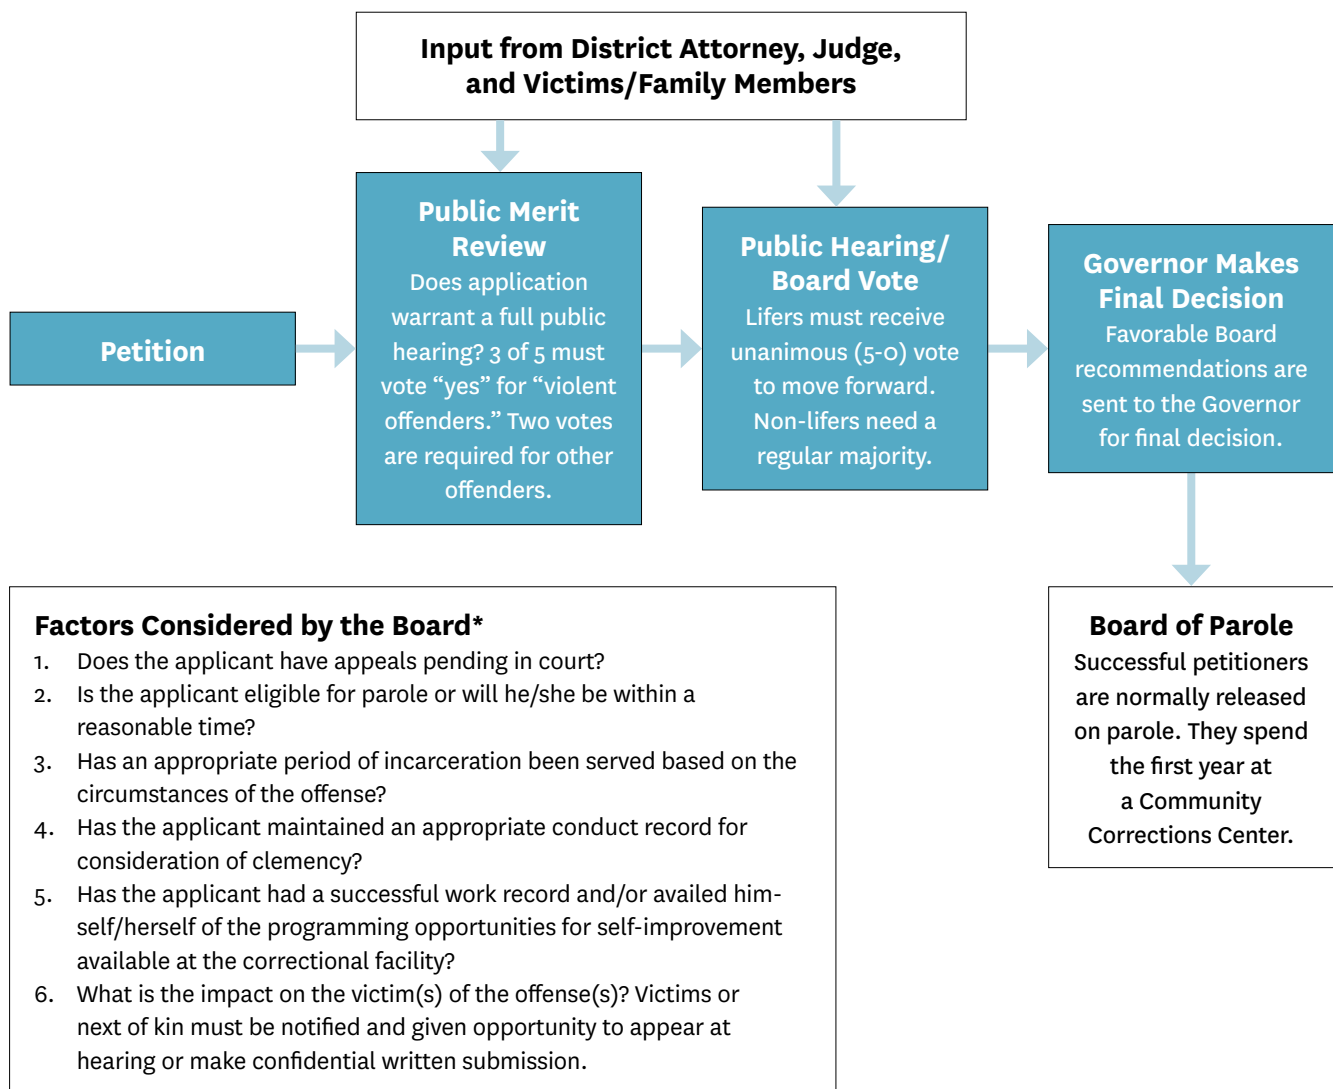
Input from District Attorney, Judge, and Victims/Family Members

Petition

Public Merit Review
Does application warrant a full public hearing? 3 of 5 must vote “yes” for “violent offenders.” Two votes are required for other offenders.

Public Hearing/ Board Vote
Lifers must receive unanimous (5-0) vote to move forward. Non-lifers need a regular majority.

Governor Makes Final Decision
Favorable Board recommendations are sent to the Governor for final decision.

Board of Parole
Successful petitioners are normally released on parole. They spend the first year at a Community Corrections Center.

Factors Considered by the Board*
1. Does the applicant have appeals pending in court?
2. Is the applicant eligible for parole or will he/she be within a reasonable time?
3. Has an appropriate period of incarceration been served based on the circumstances of the offense?
4. Has the applicant maintained an appropriate conduct record for consideration of clemency?
5. Has the applicant had a successful work record and/or availed himself/herself of the programming opportunities for self-improvement available at the correctional facility?
6. What is the impact on the victim(s) of the offense(s)? Victims or next of kin must be notified and given opportunity to appear at hearing or make confidential written submission.